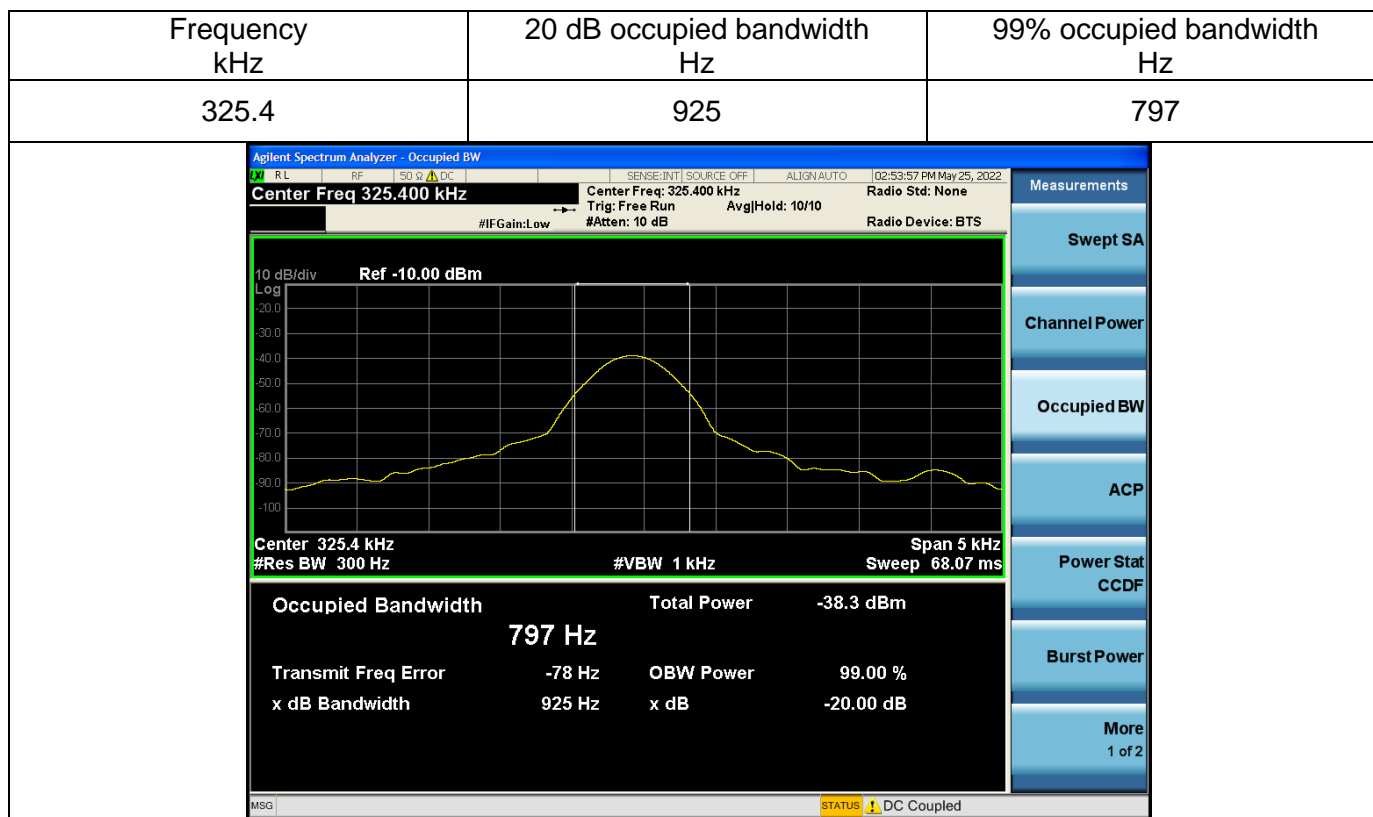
| Frequency kHz | 20 dB occupied bandwidth Hz | 99% occupied bandwidth Hz |
|---|---|---|
| 325.4 | 925 | 797 |

Agilent Spectrum Analyzer - Occupied BW

RL RF 50 Ω DC SENSE:INT SOURCE OFF ALIGN AUTO 02:53:57 PM May 25, 2022

Center Freq 325.400 kHz

Center Freq: 325.400 kHz
Trig: Free Run Avg|Hold: 10/10
#IFGain:Low #Atten: 10 dB

Radio Std: None
Radio Device: BTS

Measurements

10 dB/div Ref -10.00 dBm
Log
-20.0
-30.0
-40.0
-50.0
-60.0
-70.0
-80.0
-90.0
-100

Center 325.4 kHz
#Res BW 300 Hz
#VBW 1 kHz
Span 5 kHz
Sweep 68.07 ms

Occupied Bandwidth
797 Hz
Total Power -38.3 dBm
Transmit Freq Error -78 Hz
OBW Power 99.00 %
x dB Bandwidth 925 Hz
x dB -20.00 dB

Swept SA
Channel Power
Occupied BW
ACP
Power Stat CCDF
Burst Power
More
1 of 2

MSG
STATUS DC Coupled